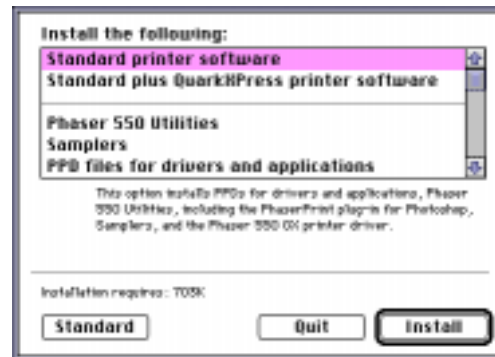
Install the following:

Standard printer software
Standard plus QuarkXPress printer software

Phaser 550 Utilities
Samplers
PPD files for drivers and applications

This option installs PPDs for drivers and applications, Phaser 550 Utilities, including the PhaserPrint plug-in for Photoshop, Samplers, and the Phaser 550 GX printer driver.

Installation requires: 703K

Standard

Quit

Install